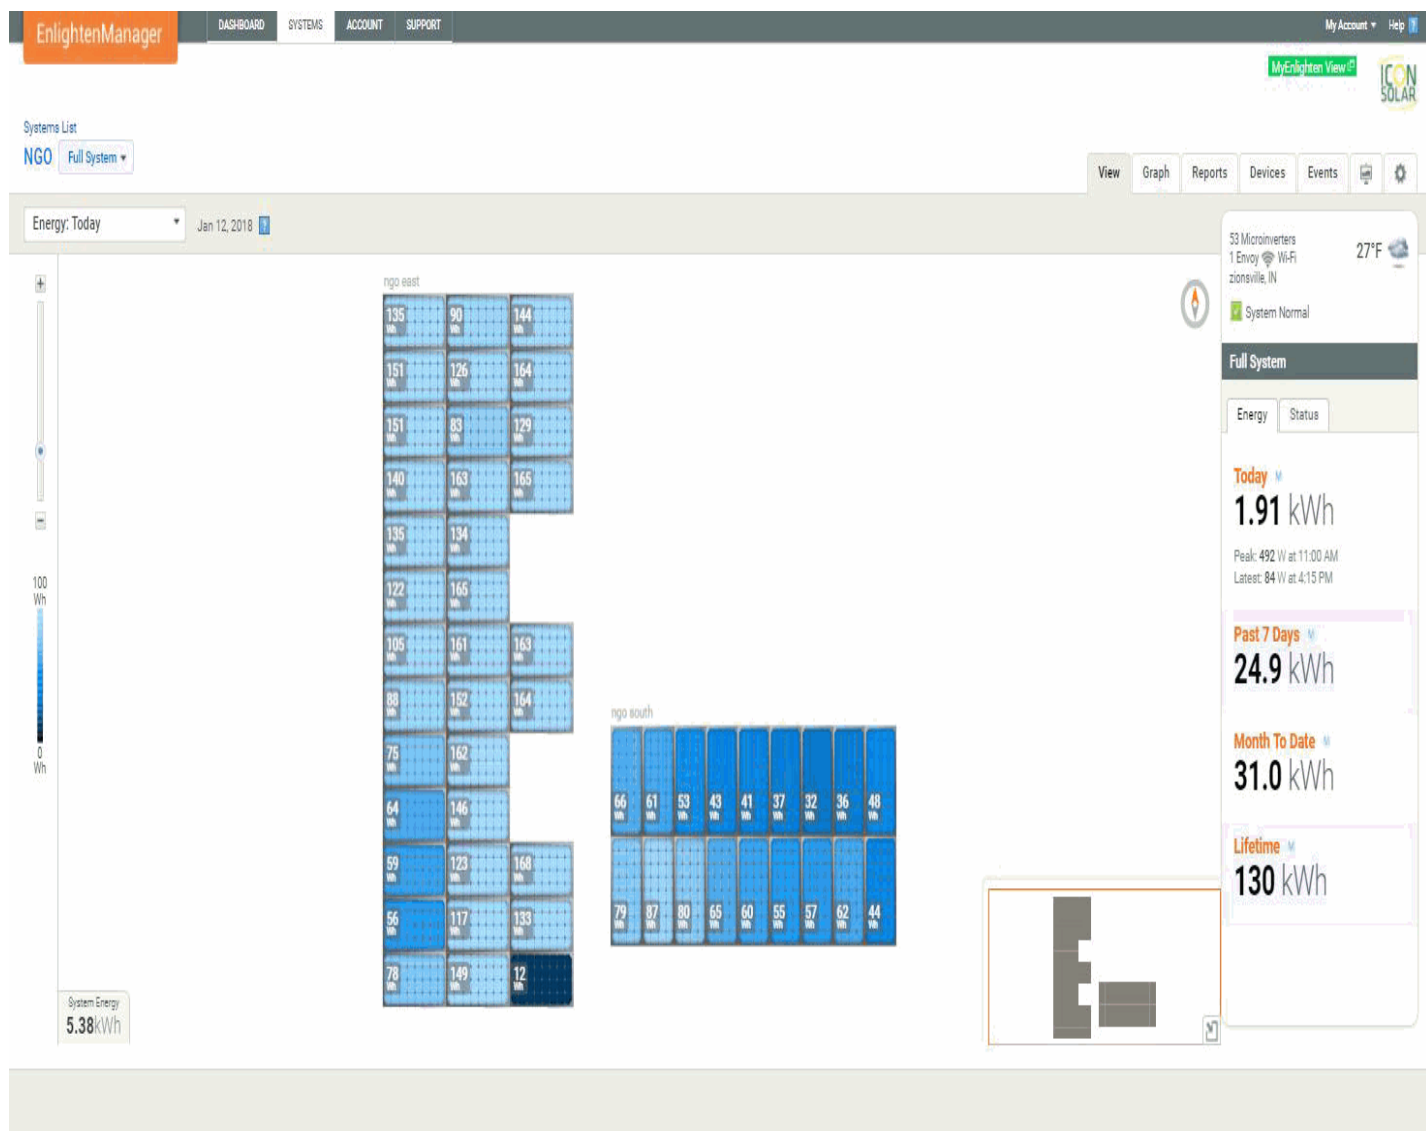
EnlightenManager

DASHBOARD SYSTEMS ACCOUNT SUPPORT

My Account ▾ Help

MyEnlighten View

ICON SOLAR

Systems List

NGO Full System ▾

View Graph Reports Devices Events

Energy: Today Jan 12, 2018

+

−

100 Wh

0 Wh

ngo east

135 Wh 90 Wh 144 Wh
151 Wh 126 Wh 164 Wh
151 Wh 83 Wh 129 Wh
140 Wh 163 Wh 165 Wh
135 Wh 134 Wh
122 Wh 165 Wh
105 Wh 161 Wh 163 Wh
88 Wh 152 Wh 164 Wh
75 Wh 162 Wh
64 Wh 146 Wh
59 Wh 123 Wh 168 Wh
56 Wh 117 Wh 133 Wh
78 Wh 149 Wh 12 Wh

ngo south

66 Wh 61 Wh 53 Wh 43 Wh 41 Wh 37 Wh 32 Wh 36 Wh 48 Wh
79 Wh 87 Wh 80 Wh 65 Wh 60 Wh 55 Wh 57 Wh 62 Wh 44 Wh

System Energy
5.38kWh

53 Microinverters
1 Envoy Wi-Fi
zionsville, IN

27°F

System Normal

Full System

Energy Status

Today
1.91 kWh
Peak: 492 W at 11:00 AM
Latest: 84 W at 4:15 PM

Past 7 Days
24.9 kWh

Month To Date
31.0 kWh

Lifetime
130 kWh